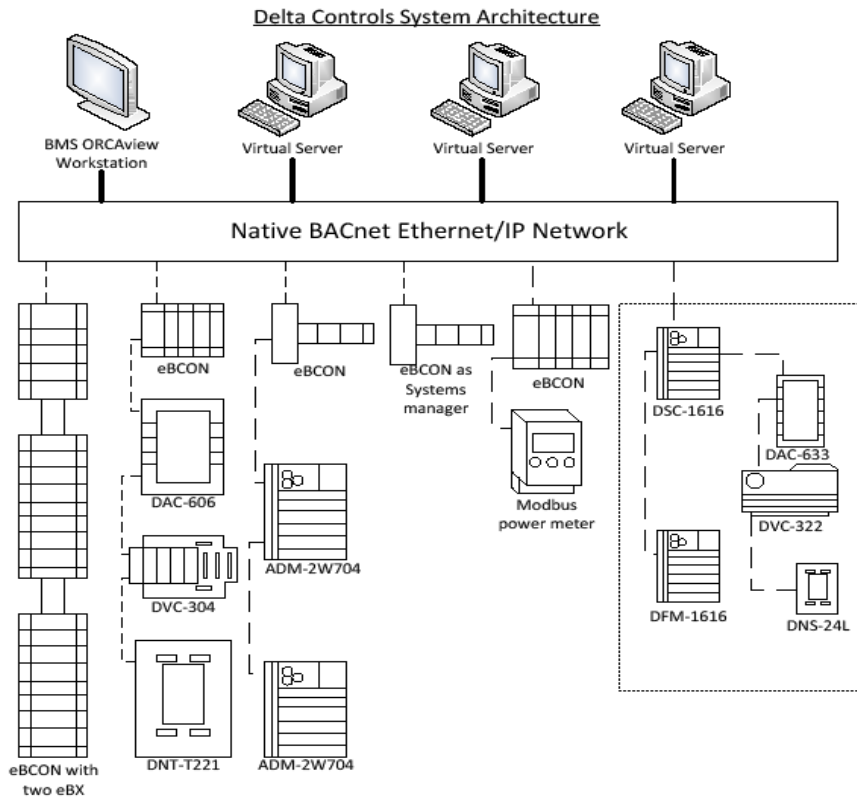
Delta Controls System Architecture

BMS ORCAview Workstation

Virtual Server

Virtual Server

Virtual Server

Native BACnet Ethernet/IP Network

eBCON

eBCON

eBCON as Systems manager

eBCON

DSC-1616

DAC-633

DAC-606

Modbus power meter

DVC-322

ADM-2W704

DVC-304

DFM-1616

DNS-24L

DNT-T221

ADM-2W704

eBCON with two eBX